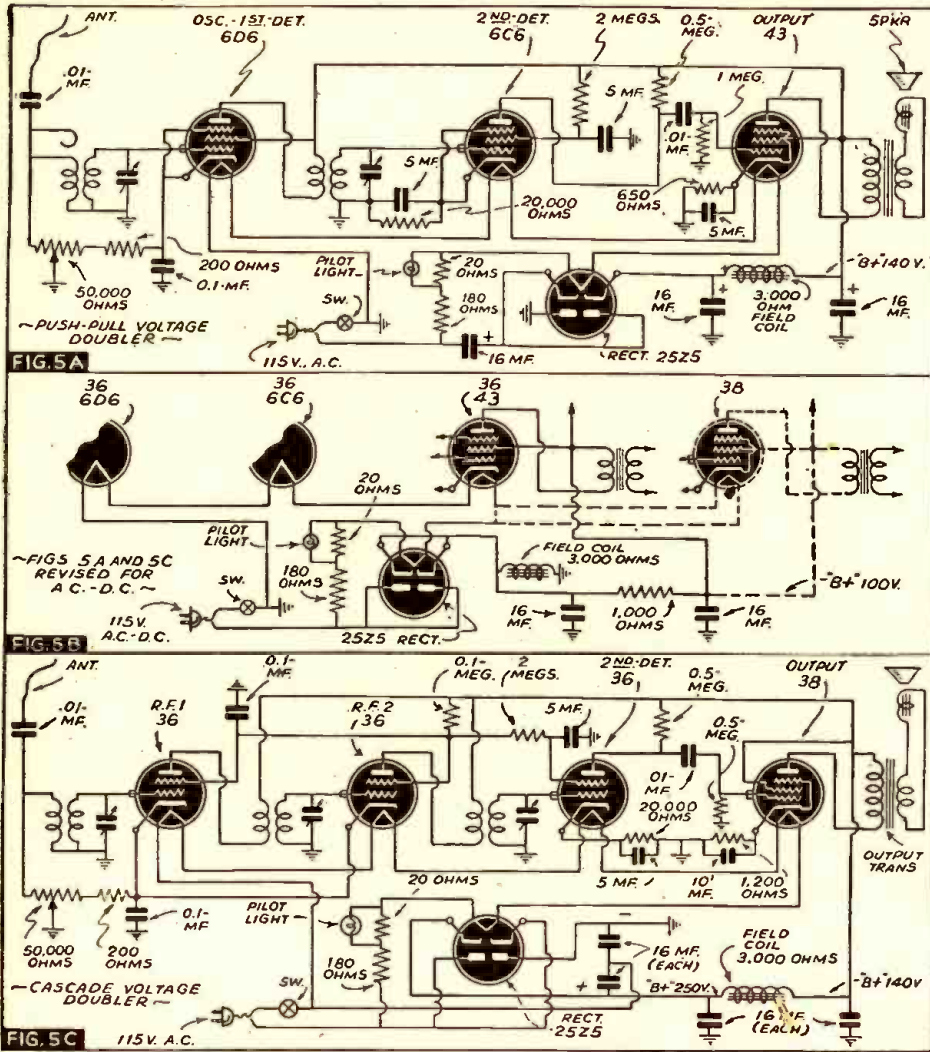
ANT.
.01-MF.
OSC.-1ST-DET. 6D6
2ND-DET. 6C6
2 MEGS.
0.5-MEG.
OUTPUT 43
SPKR
5 MF.
1 MEG.
.01-MF.
5 MF.
20,000 OHMS
650 OHMS
5 MF.
200 OHMS
0.1-MF.
50,000 OHMS
PILOT LIGHT
20 OHMS
180 OHMS
SW.
16 MF.
3,000 OHM FIELD COIL
"B"+140 V.
16 MF.
~PUSH-PULL VOLTAGE DOUBLER~
115 V., A.C.
16 MF.
RECT. 25Z5
FIG.5A

36 6D6
36 6C6
36 43
38
20 OHMS
PILOT LIGHT
~FIGS 5A AND 5C REVISED FOR A.C.-D.C.~
SW.
180 OHMS
FIELD COIL 3,000 OHMS
"B"+ 100V.
115V. A.C.-D.C.
16 MF.
1,000 OHMS
16 MF.
25Z5 RECT.
FIG.5B

ANT.
.01-MF.
0.1-MF.
0.1-MEG.
2 MEGS.
2ND-DET. 36
0.5-MEG.
OUTPUT 38
R.F.1 36
R.F.2 36
5 MF.
0.5-MEG.
.01-MF.
20,000 OHMS
OUTPUT TRANS
5 MF.
10 MF.
1,200 OHMS
20 OHMS
50,000 OHMS
200 OHMS
0.1-MF
PILOT LIGHT
180 OHMS
16 MF. (EACH)
FIELD COIL 3,000 OHMS
"B"+250V.
"B"+140V
~CASCADE VOLTAGE DOUBLER~
SW.
RECT. 25Z5
16 MF. (EACH)
115V. A.C.
FIG.5C